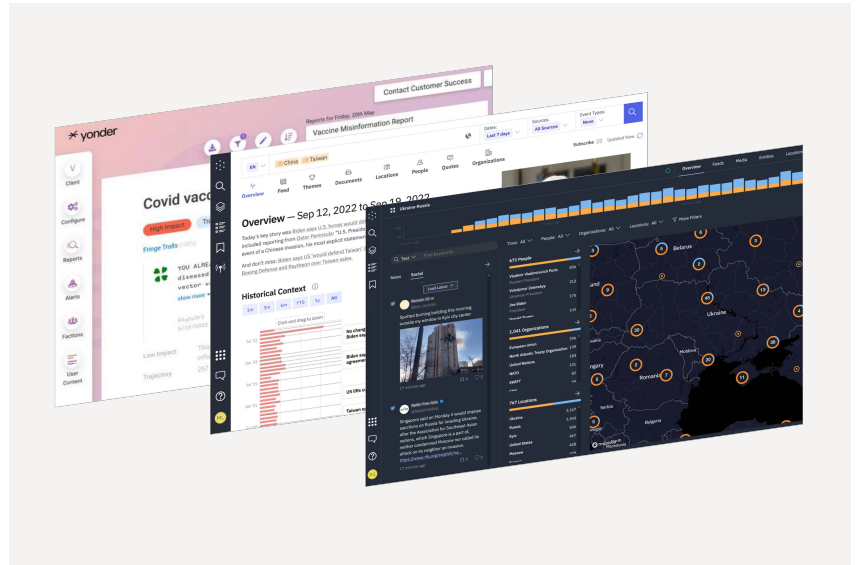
yonder

Contact Customer Success

Client

Configure

Reports

Alerts

Factions

User Content

Covid vacc

High Impact

Fringe Trolls

YOU ALRE diseased vector

show more

Low Impact

Trajectory

Reports for Friday, 20th May

Vaccine Misinformation Report

Dates: Last 7 days

Sources: All Sources

Event Types: None

Subscribe

Updated Now

EN

China

Taiwan

Overview

Feed

Themes

Documents

Locations

People

Quotes

Organizations

Overview — Sep 12, 2022 to Sep 18, 2022

Today's key story was Biden says U.S. forces would de

Historical Context

1m 3m 6m YTD 1y All

Click and drag to zoom

Ukraine-Russia

Overview

Feeds

Media

Entities

Locations

Time: All

People: All

Organizations: All

Locations: All

More Filters

News

Social

Load Latest

473 People

Vladimir Vladimirovich Putin

Volodymyr Zelenskyy

Joe Biden

1,041 Organizations

European Union

North Atlantic Treaty Organization

United Nations

NATO

SWIFT

767 Locations

Ukraine

Russia

Kyiv

United States

Moscow

Belarus

Ukraine

Romania

Hungary

Serbia

Bulgaria

North Macedonia